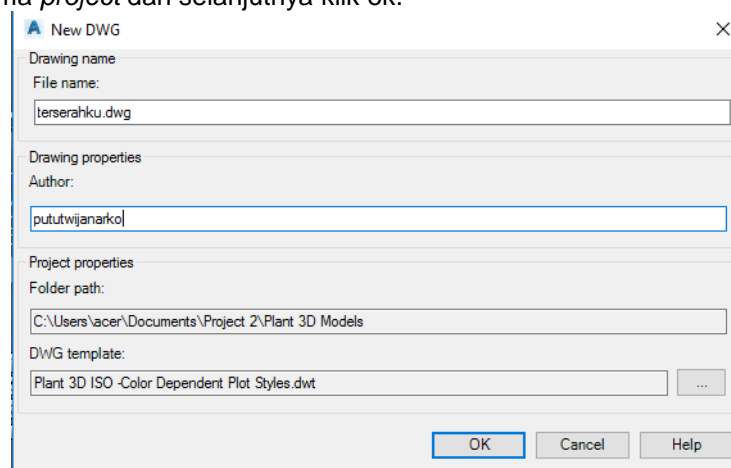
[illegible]na *project* dan selanjutnya klik ok.

New DWG

×

Drawing name

File name:

terserahku.dwg

Drawing properties

Author:

pututwijanarko

Project properties

Folder path:

C:\Users\acer\Documents\Project 2\Plant 3D Models

DWG template:

Plant 3D ISO -Color Dependent Plot Styles.dwt

...

OK

Cancel

Help